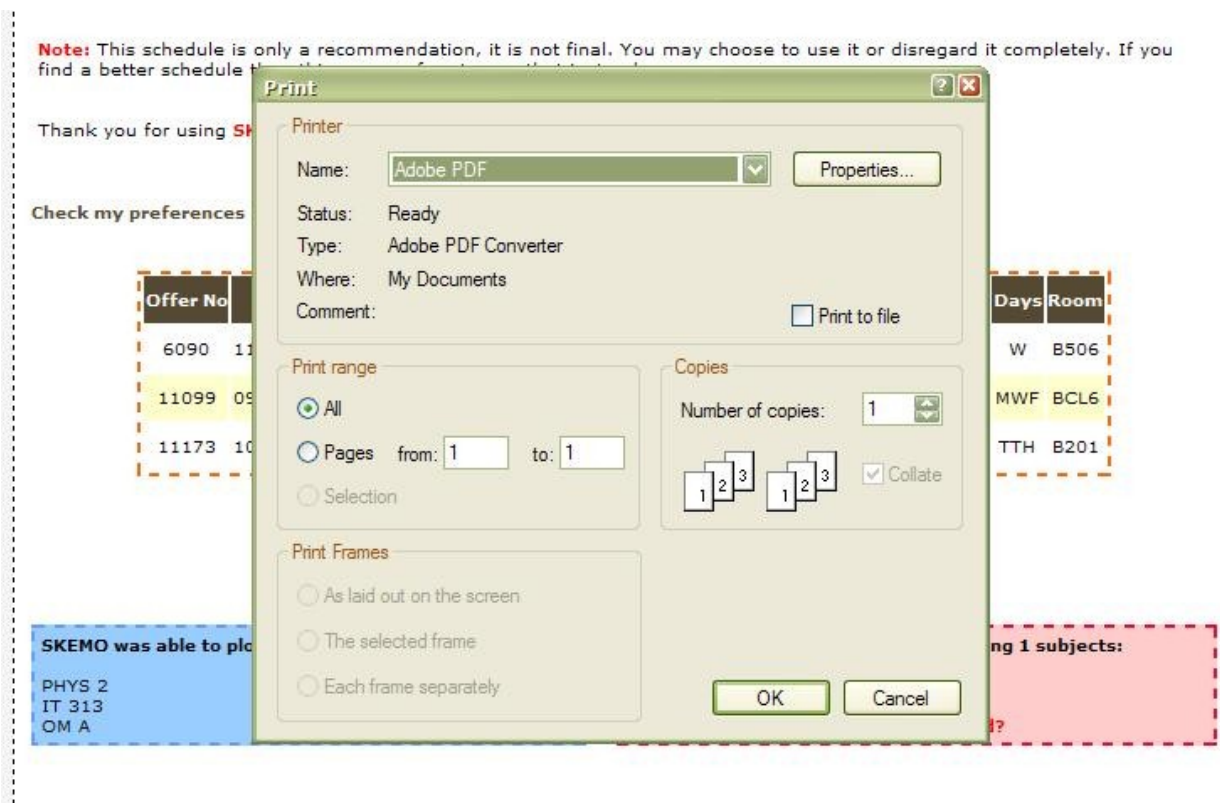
Note: This schedule is only a recommendation, it is not final. You may choose to use it or disregard it completely. If you find a better schedule t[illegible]

Thank you for using SK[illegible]

Check my preferences

| Offer No | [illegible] | Days | Room |
|---|---|---|---|
| 6090 | 11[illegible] | W | B506 |
| 11099 | 09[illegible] | MWF | BCL6 |
| 11173 | 10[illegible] | TTH | B201 |

SKEMO was able to plo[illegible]

PHYS 2
IT 313
OM A

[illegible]ng 1 subjects:

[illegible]d?

Print

?

Printer

Name: Adobe PDF

Properties...

Status: Ready
Type: Adobe PDF Converter
Where: My Documents
Comment:

Print to file

Print range

All

Pages from: 1 to: 1

Selection

Copies

Number of copies: 1

1 2 3 1 2 3

Collate

Print Frames

As laid out on the screen

The selected frame

Each frame separately

OK

Cancel